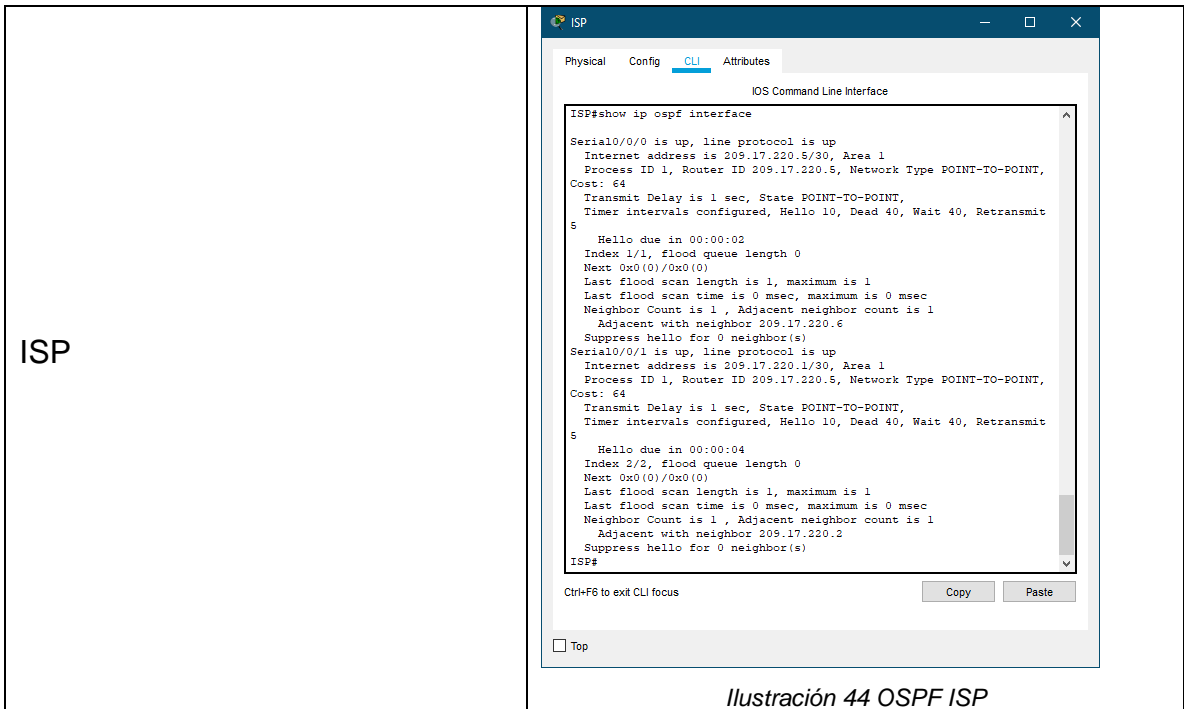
ISP

ISP

Physical Config CLI Attributes

IOS Command Line Interface

ISP#show ip ospf interface

Serial0/0/0 is up, line protocol is up
Internet address is 209.17.220.5/30, Area 1
Process ID 1, Router ID 209.17.220.5, Network Type POINT-TO-POINT, Cost: 64
Transmit Delay is 1 sec, State POINT-TO-POINT,
Timer intervals configured, Hello 10, Dead 40, Wait 40, Retransmit 5
Hello due in 00:00:02
Index 1/1, flood queue length 0
Next 0x0(0)/0x0(0)
Last flood scan length is 1, maximum is 1
Last flood scan time is 0 msec, maximum is 0 msec
Neighbor Count is 1 , Adjacent neighbor count is 1
Adjacent with neighbor 209.17.220.6
Suppress hello for 0 neighbor(s)
Serial0/0/1 is up, line protocol is up
Internet address is 209.17.220.1/30, Area 1
Process ID 1, Router ID 209.17.220.5, Network Type POINT-TO-POINT, Cost: 64
Transmit Delay is 1 sec, State POINT-TO-POINT,
Timer intervals configured, Hello 10, Dead 40, Wait 40, Retransmit 5
Hello due in 00:00:04
Index 2/2, flood queue length 0
Next 0x0(0)/0x0(0)
Last flood scan length is 1, maximum is 1
Last flood scan time is 0 msec, maximum is 0 msec
Neighbor Count is 1 , Adjacent neighbor count is 1
Adjacent with neighbor 209.17.220.2
Suppress hello for 0 neighbor(s)
ISP#

Ctrl+F6 to exit CLI focus

Copy Paste

Top

Ilustración 44 OSPF ISP